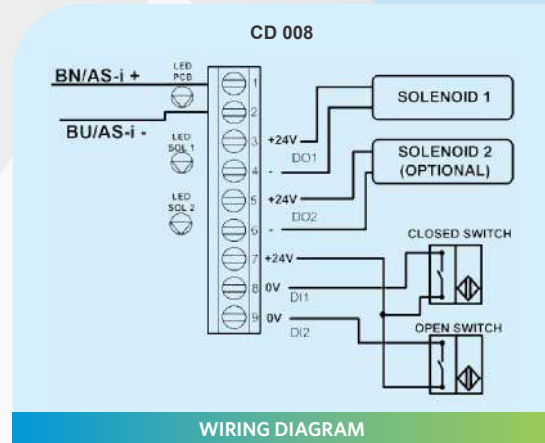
CD 008

BN/AS-i +

BU/AS-i -

LED PCB

LED SOL 1

LED SOL 2

1

2

3 +24V

DO1

4 -

5 +24V

DO2

6 -

7 +24V

8 0V

DI1

9 0V

DI2

SOLENOID 1

SOLENOID 2 (OPTIONAL)

CLOSED SWITCH

OPEN SWITCH

WIRING DIAGRAM